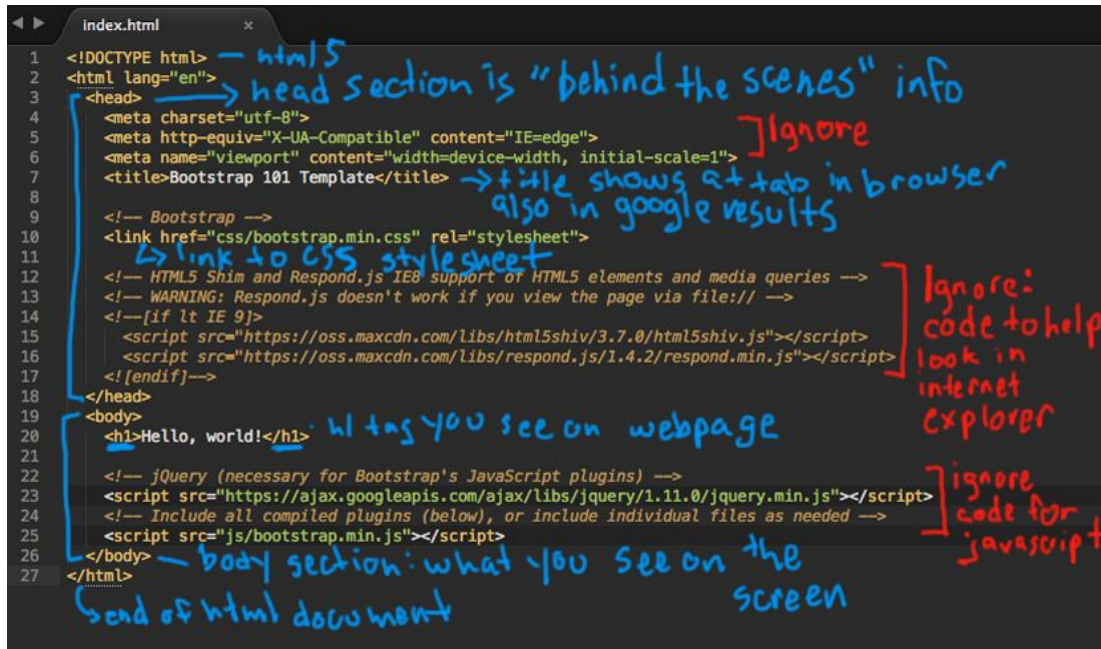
index.html ×

1 <!DOCTYPE html> — html5
2 <html lang="en"> head section is "behind the scenes" info
3 <head>
4 <meta charset="utf-8">
5 <meta http-equiv="X-UA-Compatible" content="IE=edge"> ]Ignore
6 <meta name="viewport" content="width=device-width, initial-scale=1">
7 <title>Bootstrap 101 Template</title> → title shows at tab in browser also in google results
8
9 <!-- Bootstrap -->
10 <link href="css/bootstrap.min.css" rel="stylesheet">
↳ link to CSS stylesheet
12 <!-- HTML5 Shim and Respond.js IE8 support of HTML5 elements and media queries -->
13 <!-- WARNING: Respond.js doesn't work if you view the page via file:// -->
14 <!--[if lt IE 9]>
15 <script src="https://oss.maxcdn.com/libs/html5shiv/3.7.0/html5shiv.js"></script>
16 <script src="https://oss.maxcdn.com/libs/respond.js/1.4.2/respond.min.js"></script>
17 <![endif]-->
18 </head>
Ignore: code to help look in internet explorer
19 <body>
20 <h1>Hello, world!</h1> — h1 tag you see on webpage
21
22 <!-- jQuery (necessary for Bootstrap's JavaScript plugins) -->
23 <script src="https://ajax.googleapis.com/ajax/libs/jquery/1.11.0/jquery.min.js"></script>
24 <!-- Include all compiled plugins (below), or include individual files as needed -->
25 <script src="js/bootstrap.min.js"></script>
ignore code for javascript
26 </body> — body section: what you see on the screen
27 </html>
↳ end of html document